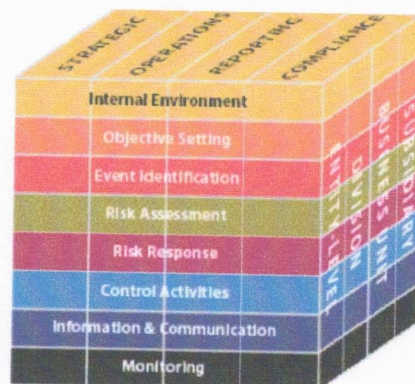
STRATEGIC
OPERATIONS
REPORTING
COMPLIANCE

Internal Environment
Objective Setting
Event Identification
Risk Assessment
Risk Response
Control Activities
Information & Communication
Monitoring

ENTITY-LEVEL
DIVISION
BUSINESS UNIT
SUBSIDIARY